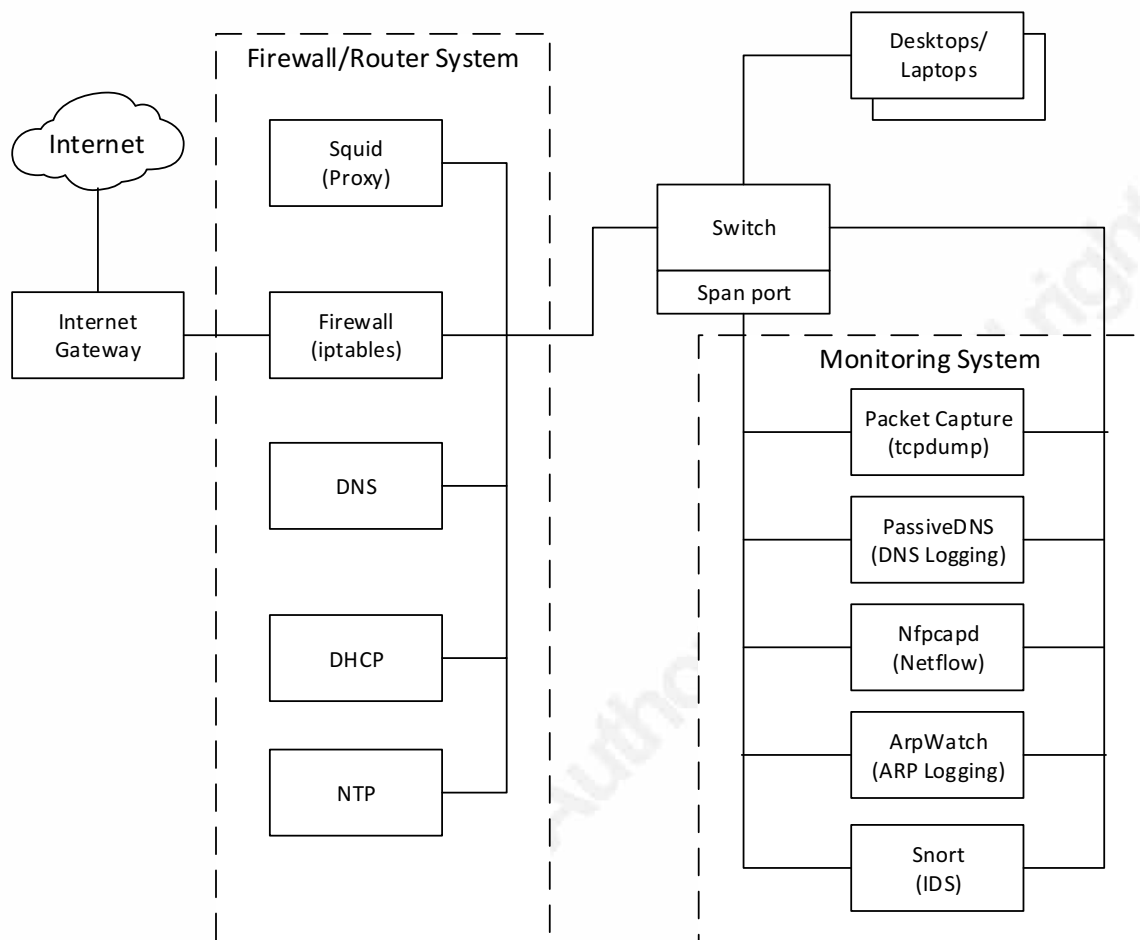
Firewall/Router System

Internet

Internet Gateway

Squid (Proxy)

Firewall (iptables)

DNS

DHCP

NTP

Desktops/ Laptops

Switch

Span port

Monitoring System

Packet Capture (tcpdump)

PassiveDNS (DNS Logging)

Nfpcapd (Netflow)

ArpWatch (ARP Logging)

Snort (IDS)